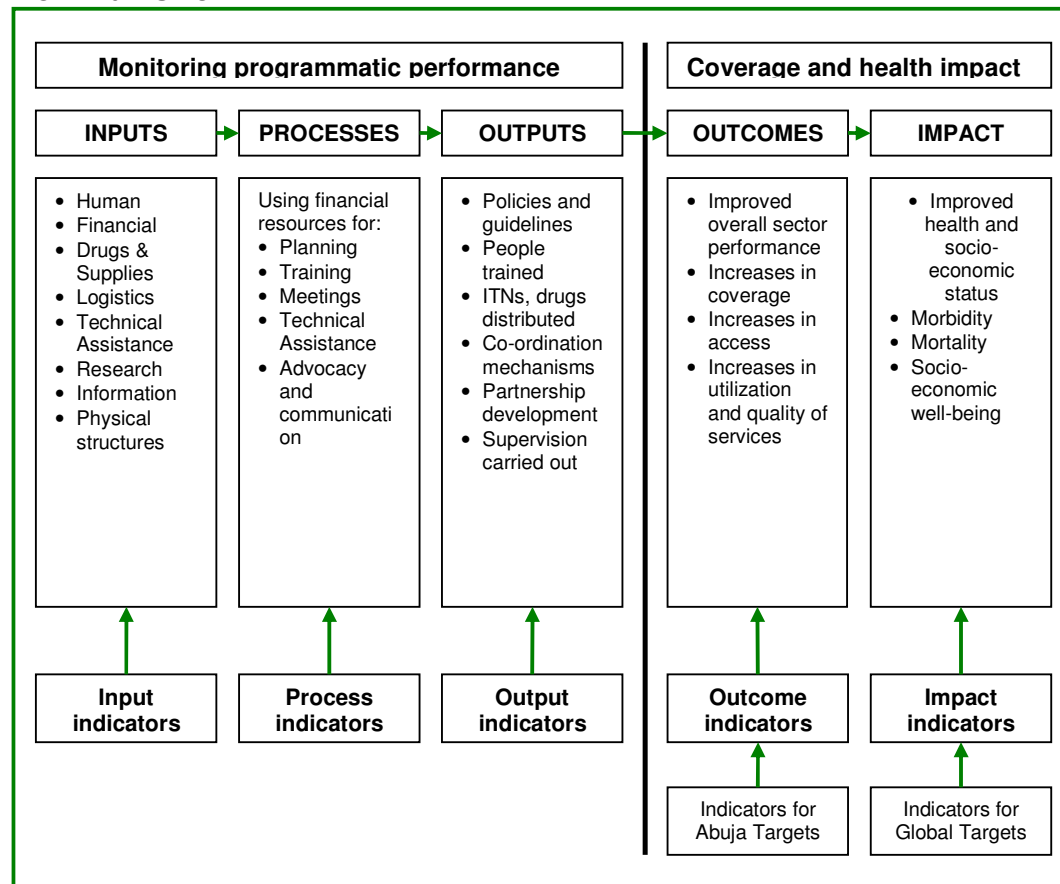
Monitoring programmatic performance

Coverage and health impact

INPUTS

PROCESSES

OUTPUTS

OUTCOMES

IMPACT

- Human
- Financial
- Drugs & Supplies
- Logistics
- Technical Assistance
- Research
- Information
- Physical structures

Using financial resources for:
- Planning
- Training
- Meetings
- Technical Assistance
- Advocacy and communicati on

- Policies and guidelines
- People trained
- ITNs, drugs distributed
- Co-ordination mechanisms
- Partnership development
- Supervision carried out

- Improved overall sector performance
- Increases in coverage
- Increases in access
- Increases in utilization and quality of services

- Improved health and socio-economic status
- Morbidity
- Mortality
- Socio-economic well-being

Input indicators

Process indicators

Output indicators

Outcome indicators

Impact indicators

Indicators for Abuja Targets

Indicators for Global Targets